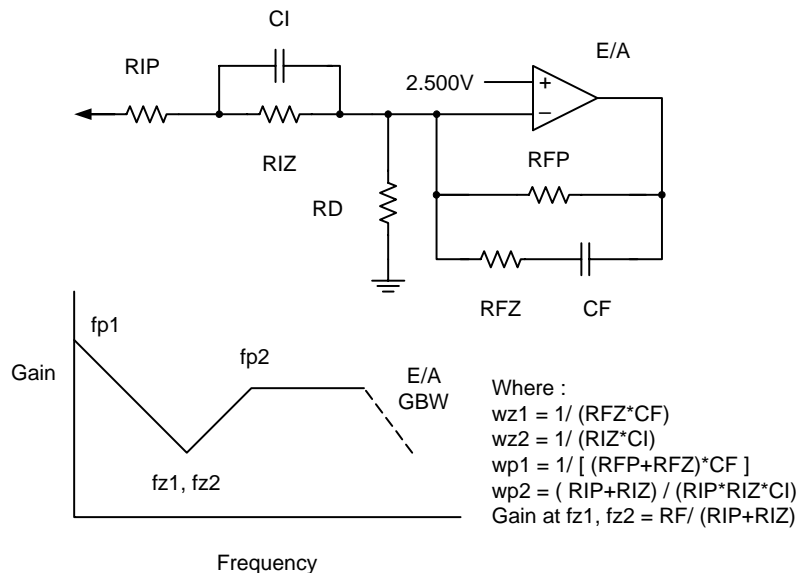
CI

E/A

RIP

2.500V

+

–

RIZ

RFP

RD

RFZ

CF

fp1

fp2

Gain

E/A
GBW

Where :
wz1 = 1/ (RFZ*CF)
wz2 = 1/ (RIZ*CI)
wp1 = 1/ [ (RFP+RFZ)*CF ]
wp2 = ( RIP+RIZ) / (RIP*RIZ*CI)
Gain at fz1, fz2 = RF/ (RIP+RIZ)

fz1, fz2

Frequency